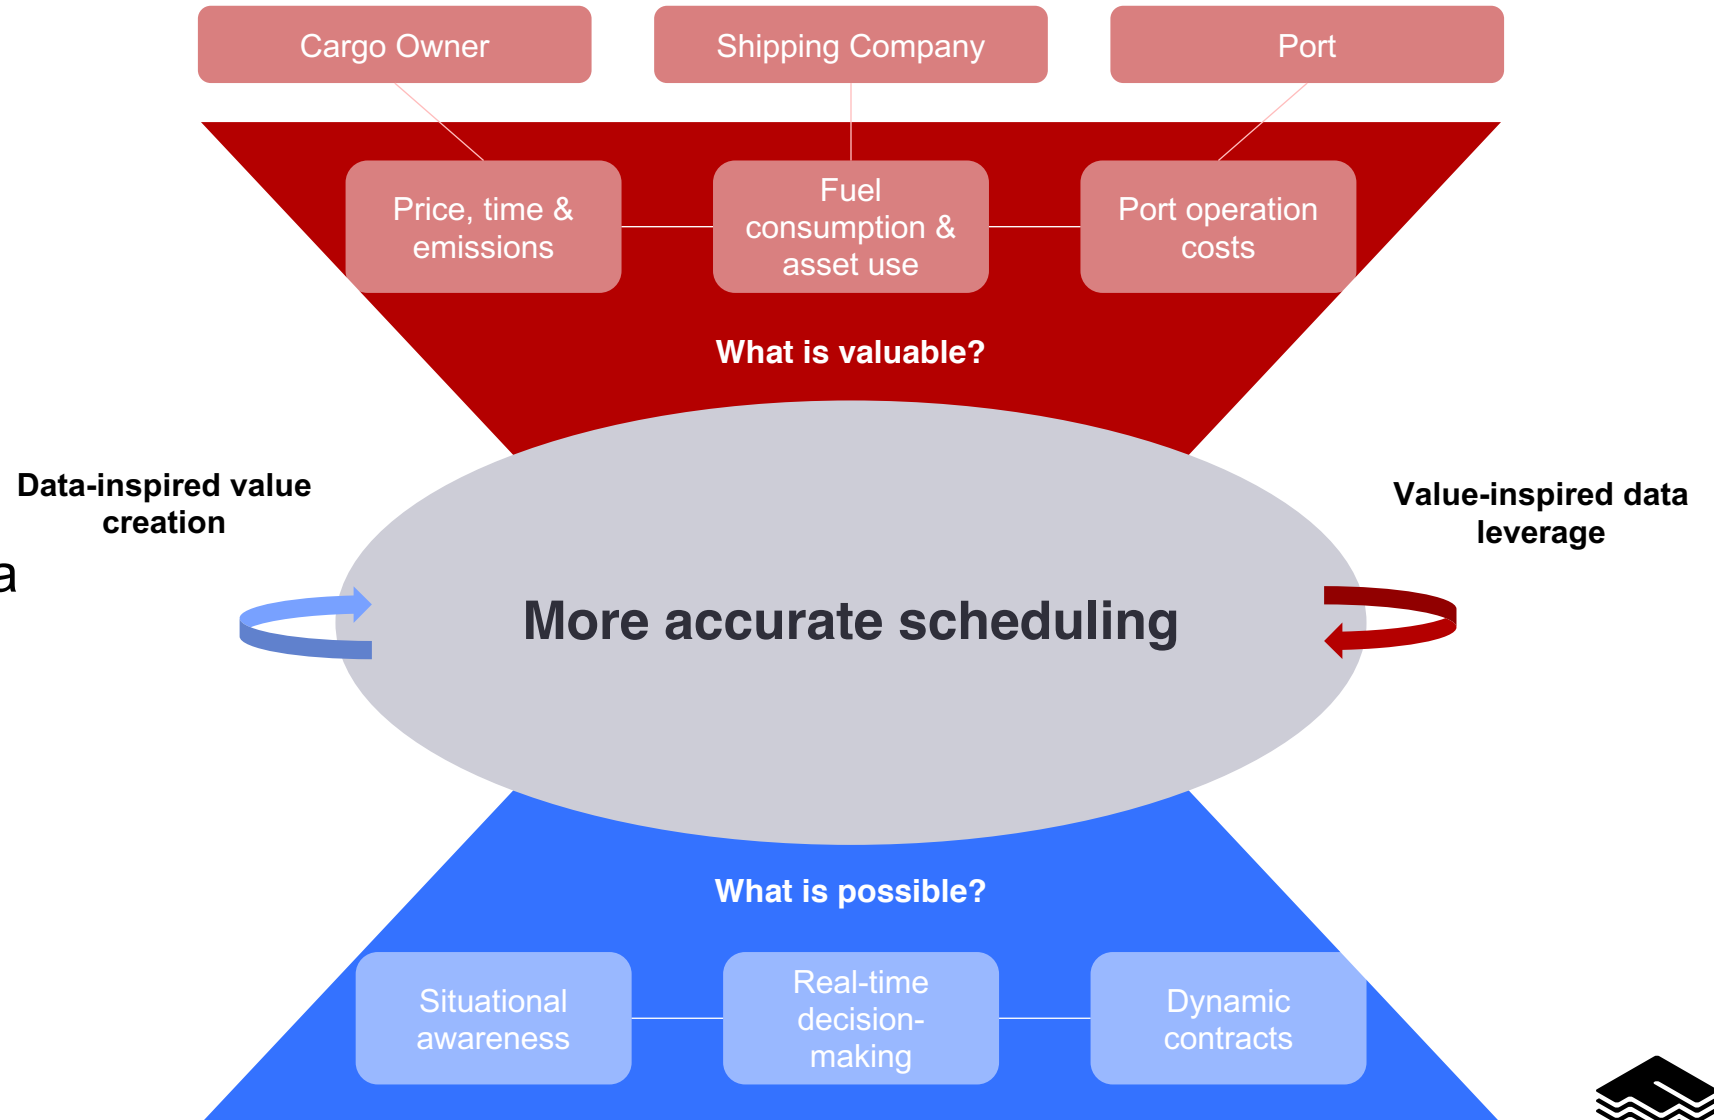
Cargo Owner

Shipping Company

Port

Price, time & emissions

Fuel consumption & asset use

Port operation costs

What is valuable?

Data-inspired value creation

a

More accurate scheduling

Value-inspired data leverage

What is possible?

Situational awareness

Real-time decision-making

Dynamic contracts